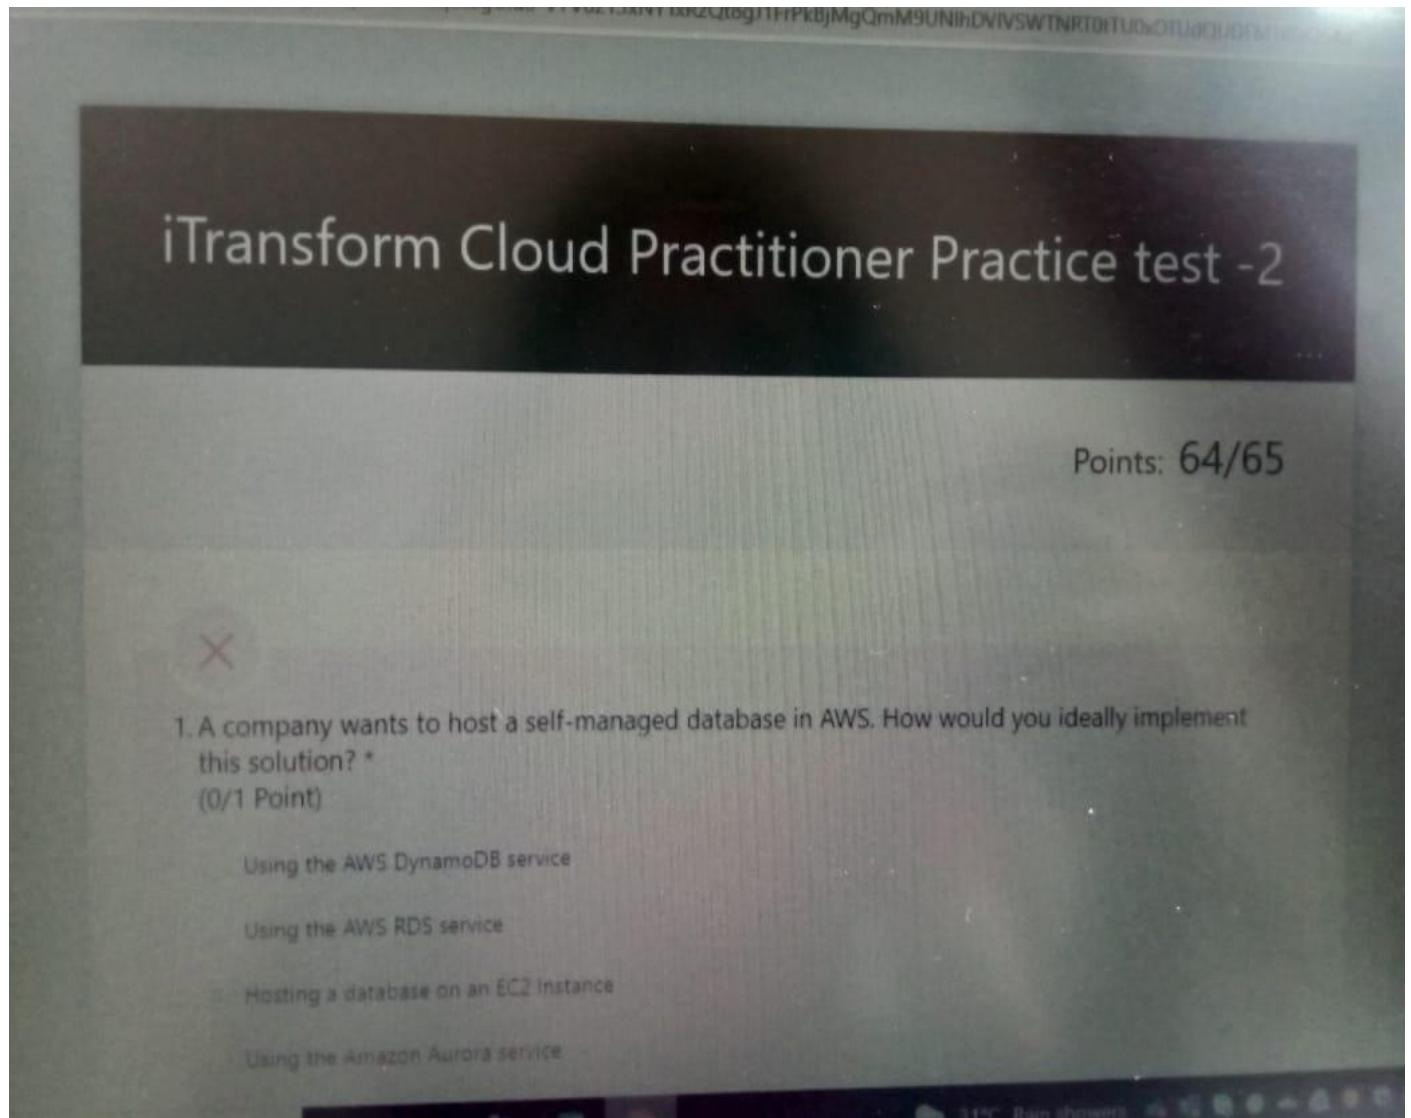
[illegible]IXRZQt8gJ1FrPkBjMgQmM9UNlhDVlVSWTNRT0lTU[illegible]

iTransform Cloud Practitioner Practice test -2

Points: 64/65

1. A company wants to host a self-managed database in AWS. How would you ideally implement this solution? *
(0/1 Point)

Using the AWS DynamoDB service

Using the AWS RDS service

Hosting a database on an EC2 Instance

Using the Amazon Aurora service

31°C Rain showers